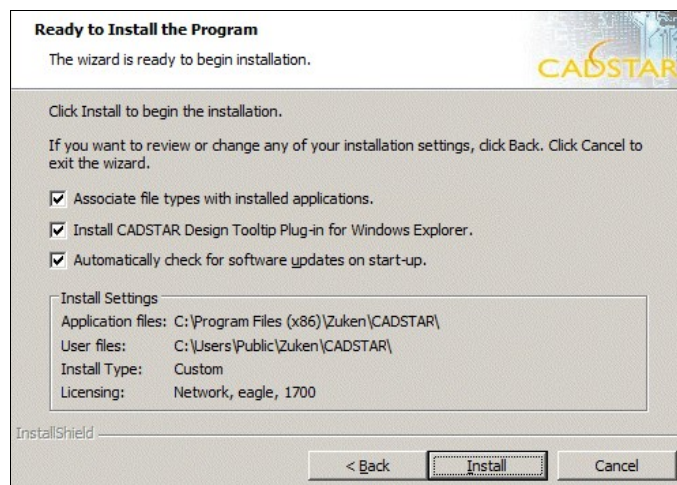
Ready to Install the Program

The wizard is ready to begin installation.

CADSTAR

Click Install to begin the installation.

If you want to review or change any of your installation settings, click Back. Click Cancel to exit the wizard.

☑ Associate file types with installed applications.

☑ Install CADSTAR Design Tooltip Plug-in for Windows Explorer.

☑ Automatically check for software updates on start-up.

Install Settings

| | |
|---|---|
| Application files: | C:\Program Files (x86)\Zuken\CADSTAR\ |
| User files: | C:\Users\Public\Zuken\CADSTAR\ |
| Install Type: | Custom |
| Licensing: | Network, eagle, 1700 |

InstallShield

< Back
Install
Cancel